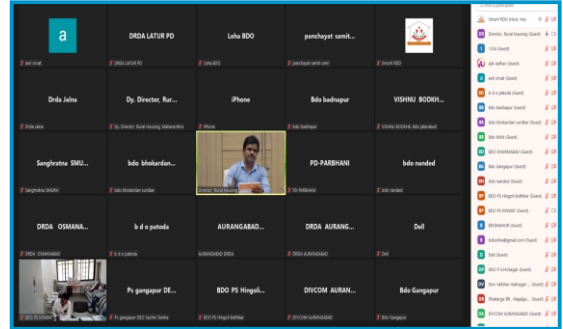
a
anil sinah

DRDA LATUR PD
DRDA LATUR PD

Loha BDO
Loha BDO

panchayat samit...
panchayat samiti umri

Smart RDD

Drda Jalna
Drda Jalna

Dy. Director, Rur...
Dy. Director, Rural Housing, Maharashtra

iPhone
iPhone

Bdo badnapur
bdo badnapur

VISHNU BODKH...
VISHNU BODKHE bdo jafrabad

Sanghratna SMU...
Sanghratna SMURI

bdo bhokardan...
bdo bhokardan sordkar

Director, Rural Housing

PD-PARBHANI
PD-PARBHANI

bdo nanded
bdo nanded

DRDA OSMANA...
DRDA OSMANABAD

b d o patoda
b d o patoda

AURANGABAD...
AURANGABAD DRDA

DRDA AURANG...
DRDA AURANGABAD

Dell
Dell

BDO PS KINWAT

Ps gangapur DE...
Ps gangapur DEO Sachin Tambe

BDO PS Hingoli...
BDO PS Hingoli

DIVCOM AURAN...
DIVCOM AURANGABAD

Bdo Gangapur
Bdo Gangapur

Smart RDD (Host, me)
Director, Rural Housing (Guest)
CSM (Guest)
ajit latthe (Guest)
anil sinah (Guest)
b d o patoda (Guest)
Bdo badnapur (Guest)
bdo bhokardan sordkar (Guest)
Bdo Bhill (Guest)
BDO DHARMABAD (Guest)
Bdo Gangapur (Guest)
bdo nanded (Guest)
BDO PS Hingoli Bohttkar (Guest)
BDO PS KINWAT (Guest)
BDOMAHUR (Guest)
bdoshikar@gmail.com (Guest)
Dell (Guest)
BDO P S Kalagar (Guest)
bdo Vaibhav kalugar ... (Guest)
Dhakarge BR, Majalga... (Guest)
DIVCOM AURANGABAD (Guest)